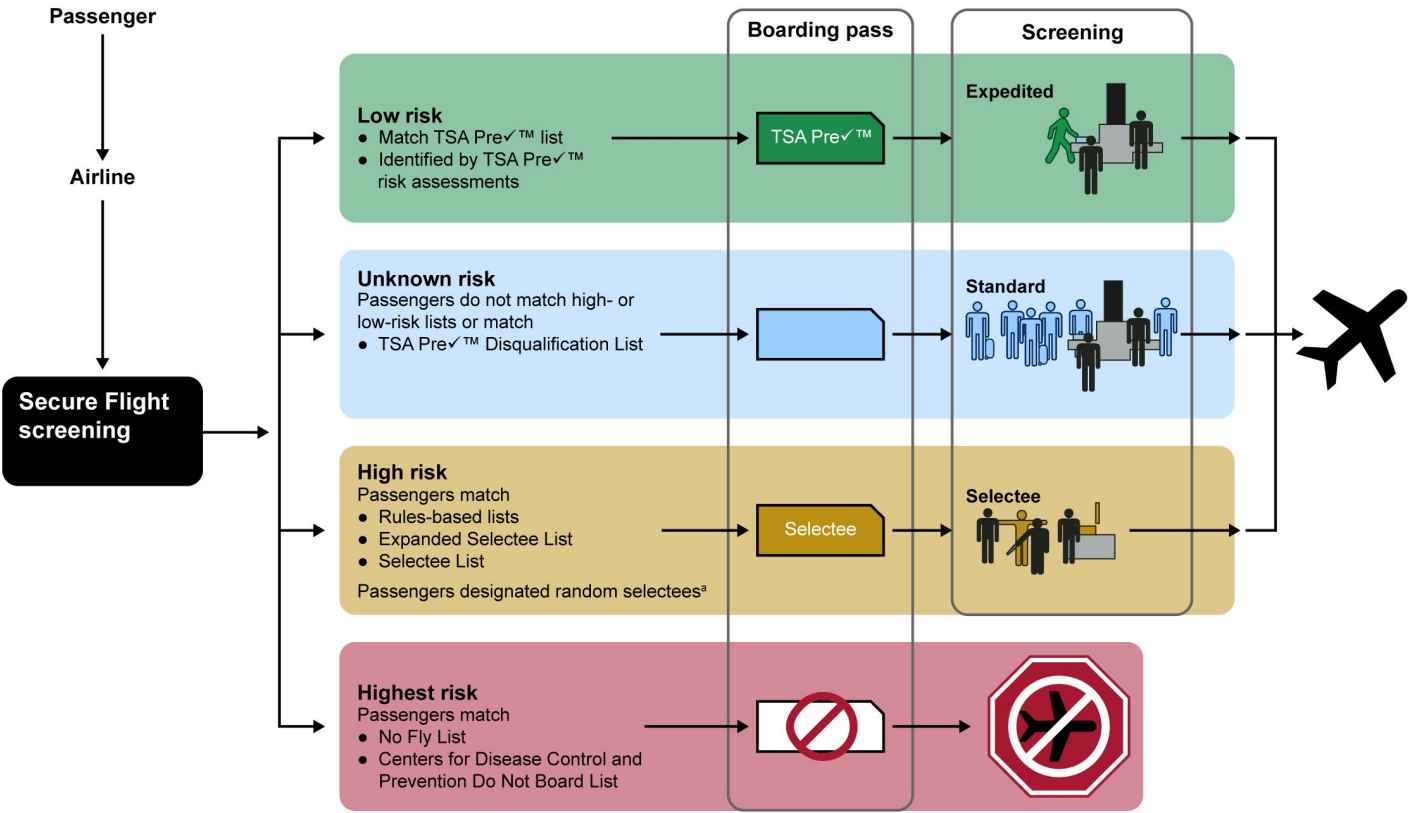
Passenger

Airline

Secure Flight screening

Boarding pass

Screening

Low risk
● Match TSA Pre✓™ list
● Identified by TSA Pre✓™ risk assessments

TSA Pre✓™

Expedited

Unknown risk
Passengers do not match high- or low-risk lists or match
● TSA Pre✓™ Disqualification List

Standard

High risk
Passengers match
● Rules-based lists
● Expanded Selectee List
● Selectee List
Passengers designated random selectees$^a$

Selectee

Selectee

Highest risk
Passengers match
● No Fly List
● Centers for Disease Control and Prevention Do Not Board List